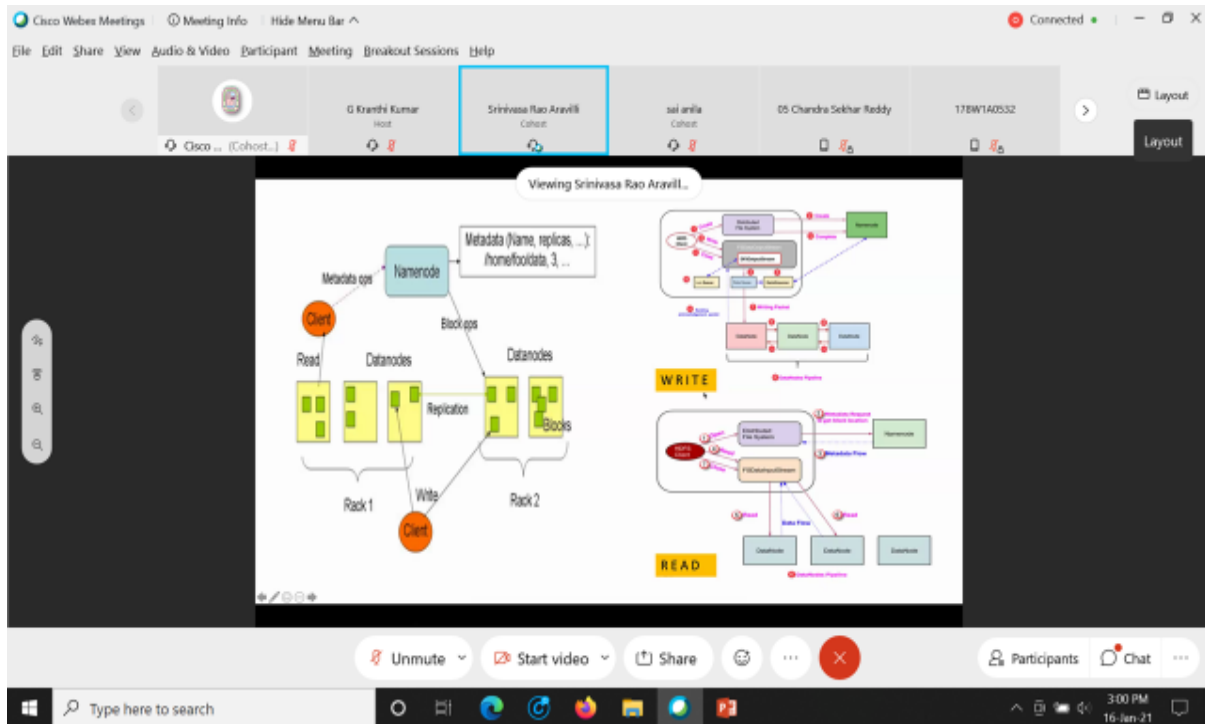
Cisco Webex Meetings | Meeting Info | Hide Menu Bar ^

Connected

File Edit Share View Audio & Video Participant Meeting Breakout Sessions Help

Cisco ... (Cohost...)

G Kranthi Kumar
Host

Srinivasa Rao Aravilli
Cohost

sai anila
Cohost

05 Chandra Sekhar Reddy

178W1A0532

Layout

Layout

Viewing Srinivasa Rao Aravill...

Metadata (Name, replicas, ...): /home/foo/data, 3, ...

Metadata ops

Namenode

Client

Block ops

Read

Datanodes

Datanodes

Replication

Blocks

Rack 1

Write

Rack 2

Client

WRITE

READ

Unmute

Start video

Share

Participants

Chat

Type here to search

3:00 PM
16-Jan-21